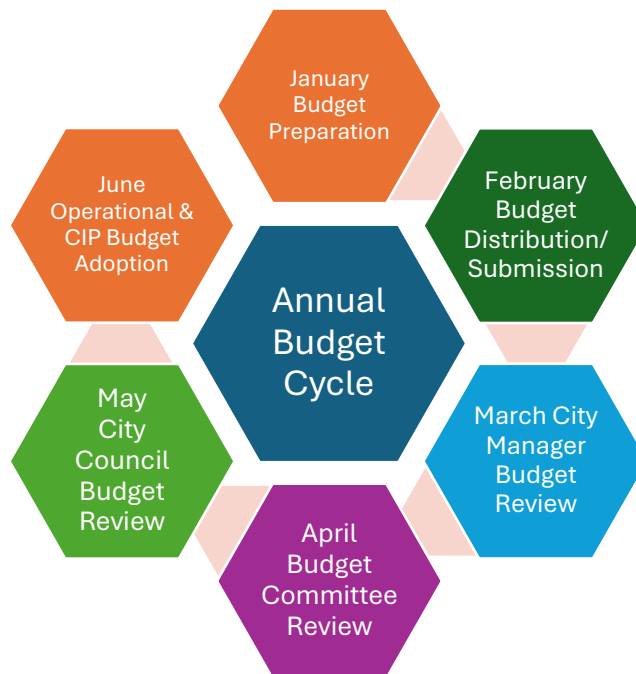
January Budget Preparation

February Budget Distribution/ Submission

March City Manager Budget Review

April Budget Committee Review

May City Council Budget Review

June Operational & CIP Budget Adoption

Annual Budget Cycle